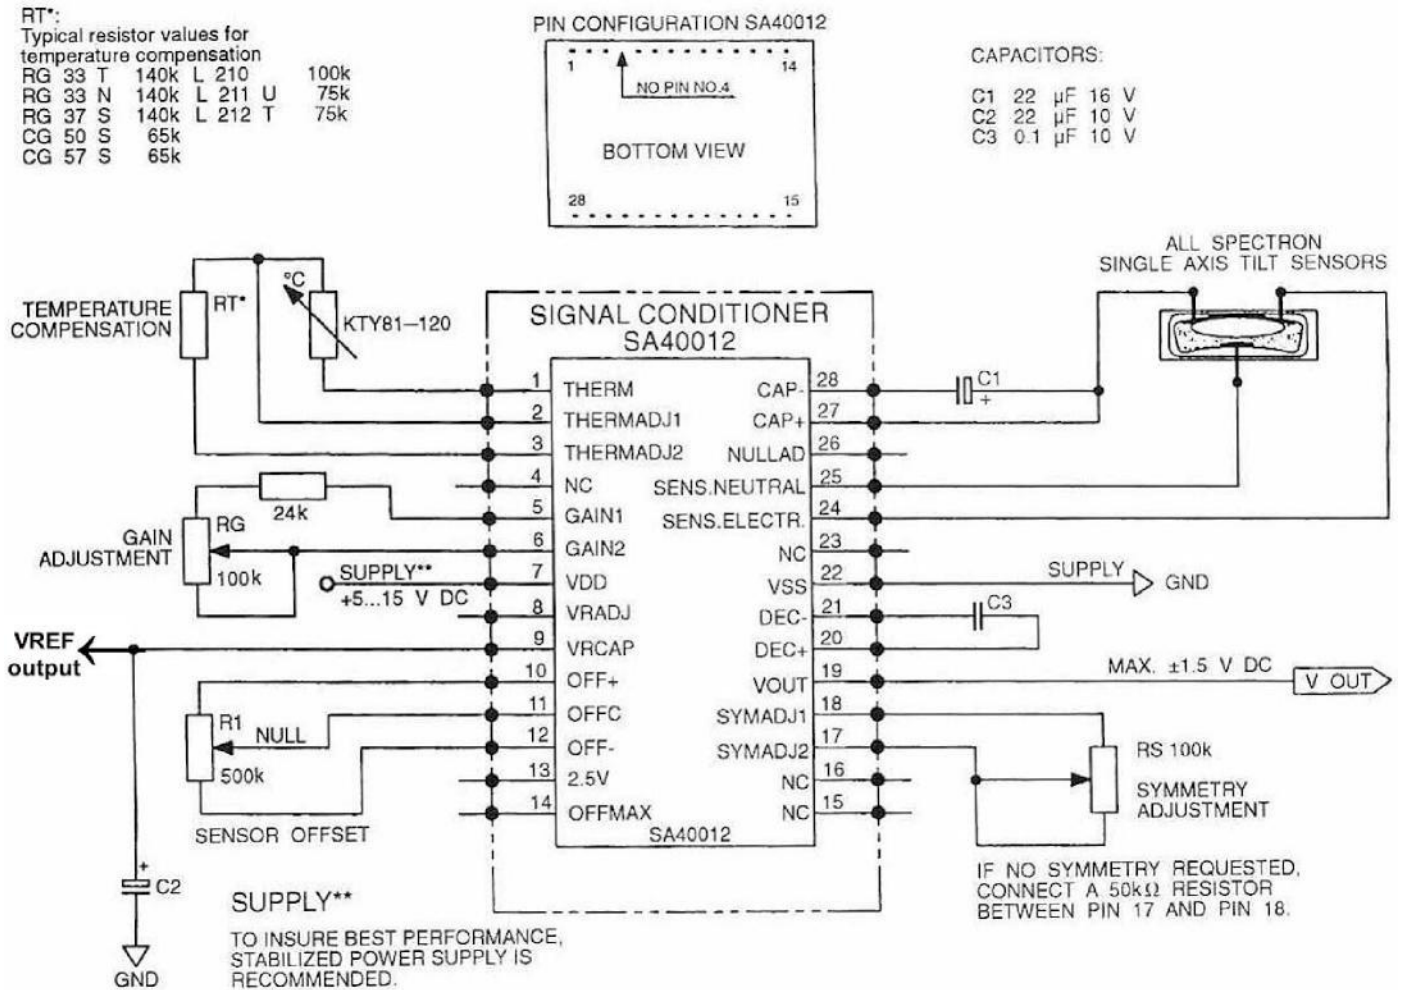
RT*:
Typical resistor values for temperature compensation

| | | | | | |
|---|---|---|---|---|---|
| RG 33 T | 140k | L 210 | | 100k |
| RG 33 N | 140k | L 211 | U | 75k |
| RG 37 S | 140k | L 212 | T | 75k |
| CG 50 S | 65k | | | |
| CG 57 S | 65k | | | |

PIN CONFIGURATION SA40012

1 14

NO PIN NO.4

BOTTOM VIEW

28 15

CAPACITORS:

C1 22 µF 16 V
C2 22 µF 10 V
C3 0.1 µF 10 V

ALL SPECTRON SINGLE AXIS TILT SENSORS

TEMPERATURE COMPENSATION

RT*

°C

KTY81–120

SIGNAL CONDITIONER SA40012

1 THERM
2 THERMADJ1
3 THERMADJ2
4 NC
5 GAIN1
6 GAIN2
7 VDD
8 VRADJ
9 VRCAP
10 OFF+
11 OFFC
12 OFF-
13 2.5V
14 OFFMAX

CAP- 28
CAP+ 27
NULLAD 26
SENS.NEUTRAL 25
SENS.ELECTR. 24
NC 23
VSS 22
DEC- 21
DEC+ 20
VOUT 19
SYMADJ1 18
SYMADJ2 17
NC 16
NC 15

SA40012

C1
+

24k

GAIN ADJUSTMENT

RG

100k

SUPPLY**
+5...15 V DC

SUPPLY
GND

C3

VREF output

MAX. ±1.5 V DC

V OUT

R1

NULL

500k

SENSOR OFFSET

RS 100k

SYMMETRY ADJUSTMENT

IF NO SYMMETRY REQUESTED, CONNECT A 50kΩ RESISTOR BETWEEN PIN 17 AND PIN 18.

+
C2

GND

SUPPLY**

TO INSURE BEST PERFORMANCE, STABILIZED POWER SUPPLY IS RECOMMENDED.